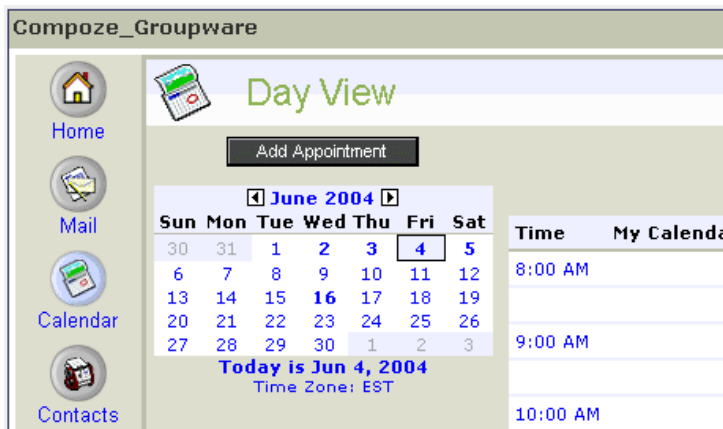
Compoze_Groupware

Home

Mail

Calendar

Contacts

Day View

Add Appointment

June 2004

| Sun | Mon | Tue | Wed | Thu | Fri | Sat |
|---|---|---|---|---|---|---|
| 30 | 31 | 1 | 2 | 3 | 4 | 5 |
| 6 | 7 | 8 | 9 | 10 | 11 | 12 |
| 13 | 14 | 15 | 16 | 17 | 18 | 19 |
| 20 | 21 | 22 | 23 | 24 | 25 | 26 |
| 27 | 28 | 29 | 30 | 1 | 2 | 3 |

Today is Jun 4, 2004
Time Zone: EST

Time | My Calenda

8:00 AM

9:00 AM

10:00 AM